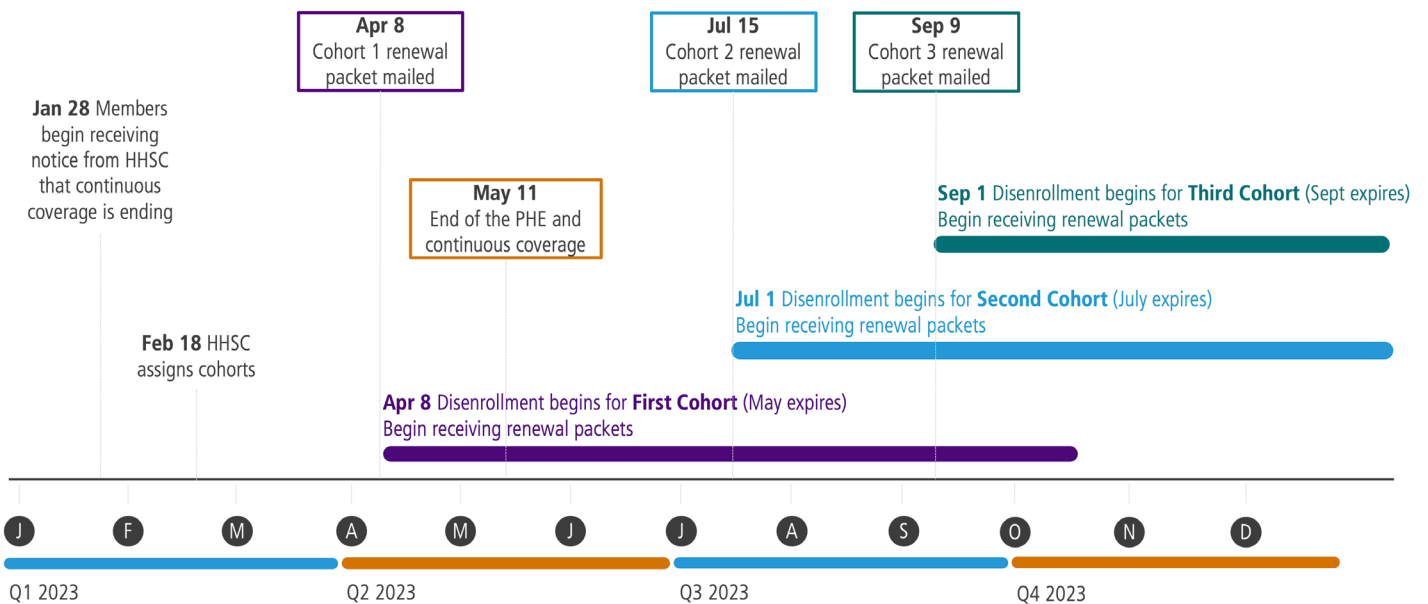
**Apr 8**
Cohort 1 renewal packet mailed

**Jul 15**
Cohort 2 renewal packet mailed

**Sep 9**
Cohort 3 renewal packet mailed

**Jan 28** Members begin receiving notice from HHSC that continuous coverage is ending

**May 11**
End of the PHE and continuous coverage

**Sep 1** Disenrollment begins for **Third Cohort** (Sept expires)
Begin receiving renewal packets

**Jul 1** Disenrollment begins for **Second Cohort** (July expires)
Begin receiving renewal packets

**Feb 18** HHSC assigns cohorts

**Apr 8** Disenrollment begins for **First Cohort** (May expires)
Begin receiving renewal packets

J F M A M J J A S O N D

Q1 2023

Q2 2023

Q3 2023

Q4 2023